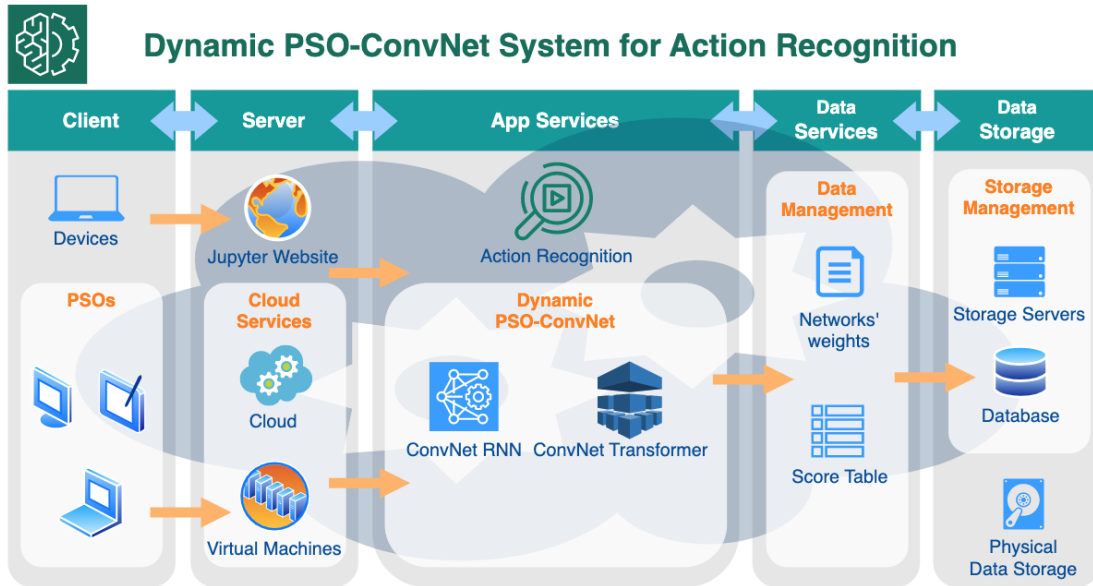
Dynamic PSO-ConvNet System for Action Recognition

Client

Server

App Services

Data Services

Data Storage

Devices

Jupyter Website

Action Recognition

Data Management

Storage Management

PSOs

Cloud Services

Dynamic PSO-ConvNet

Networks' weights

Storage Servers

Cloud

ConvNet RNN

ConvNet Transformer

Database

Score Table

Virtual Machines

Physical Data Storage